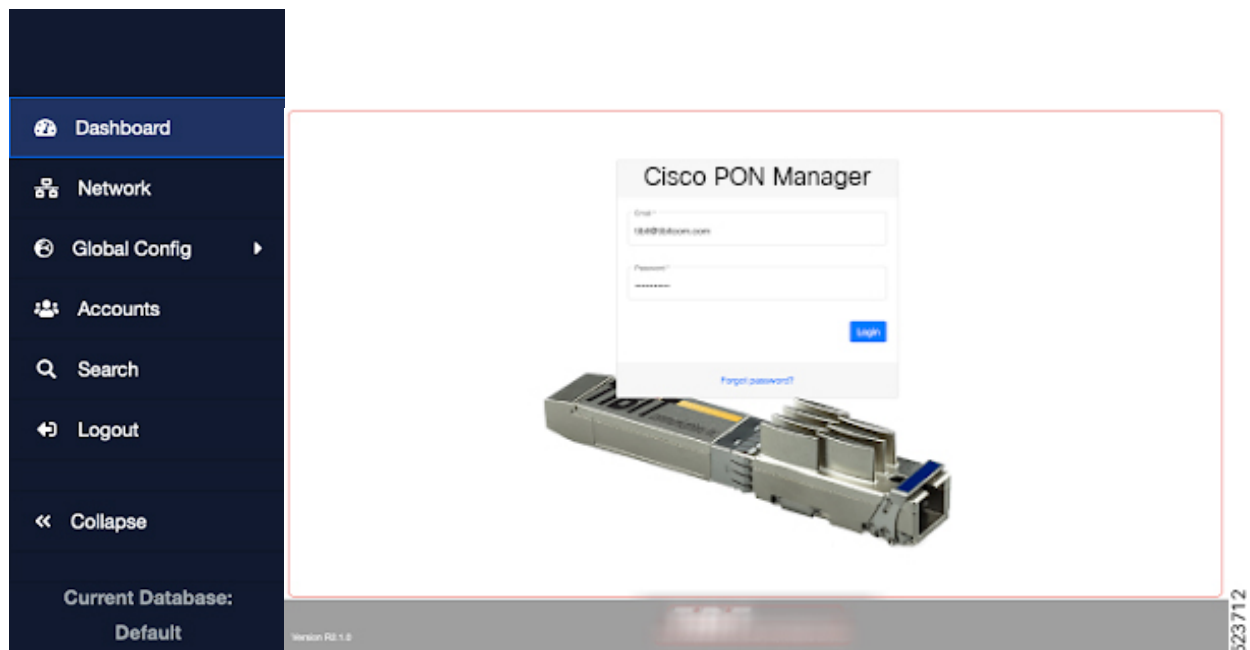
Dashboard
Network
Global Config
Accounts
Search
Logout
Collapse
Current Database:
Default

Cisco PON Manager
Email *
tibit@tibitcom.com
Password *
••••••••••
Login
Forgot password?

Version R3.1.0

523712